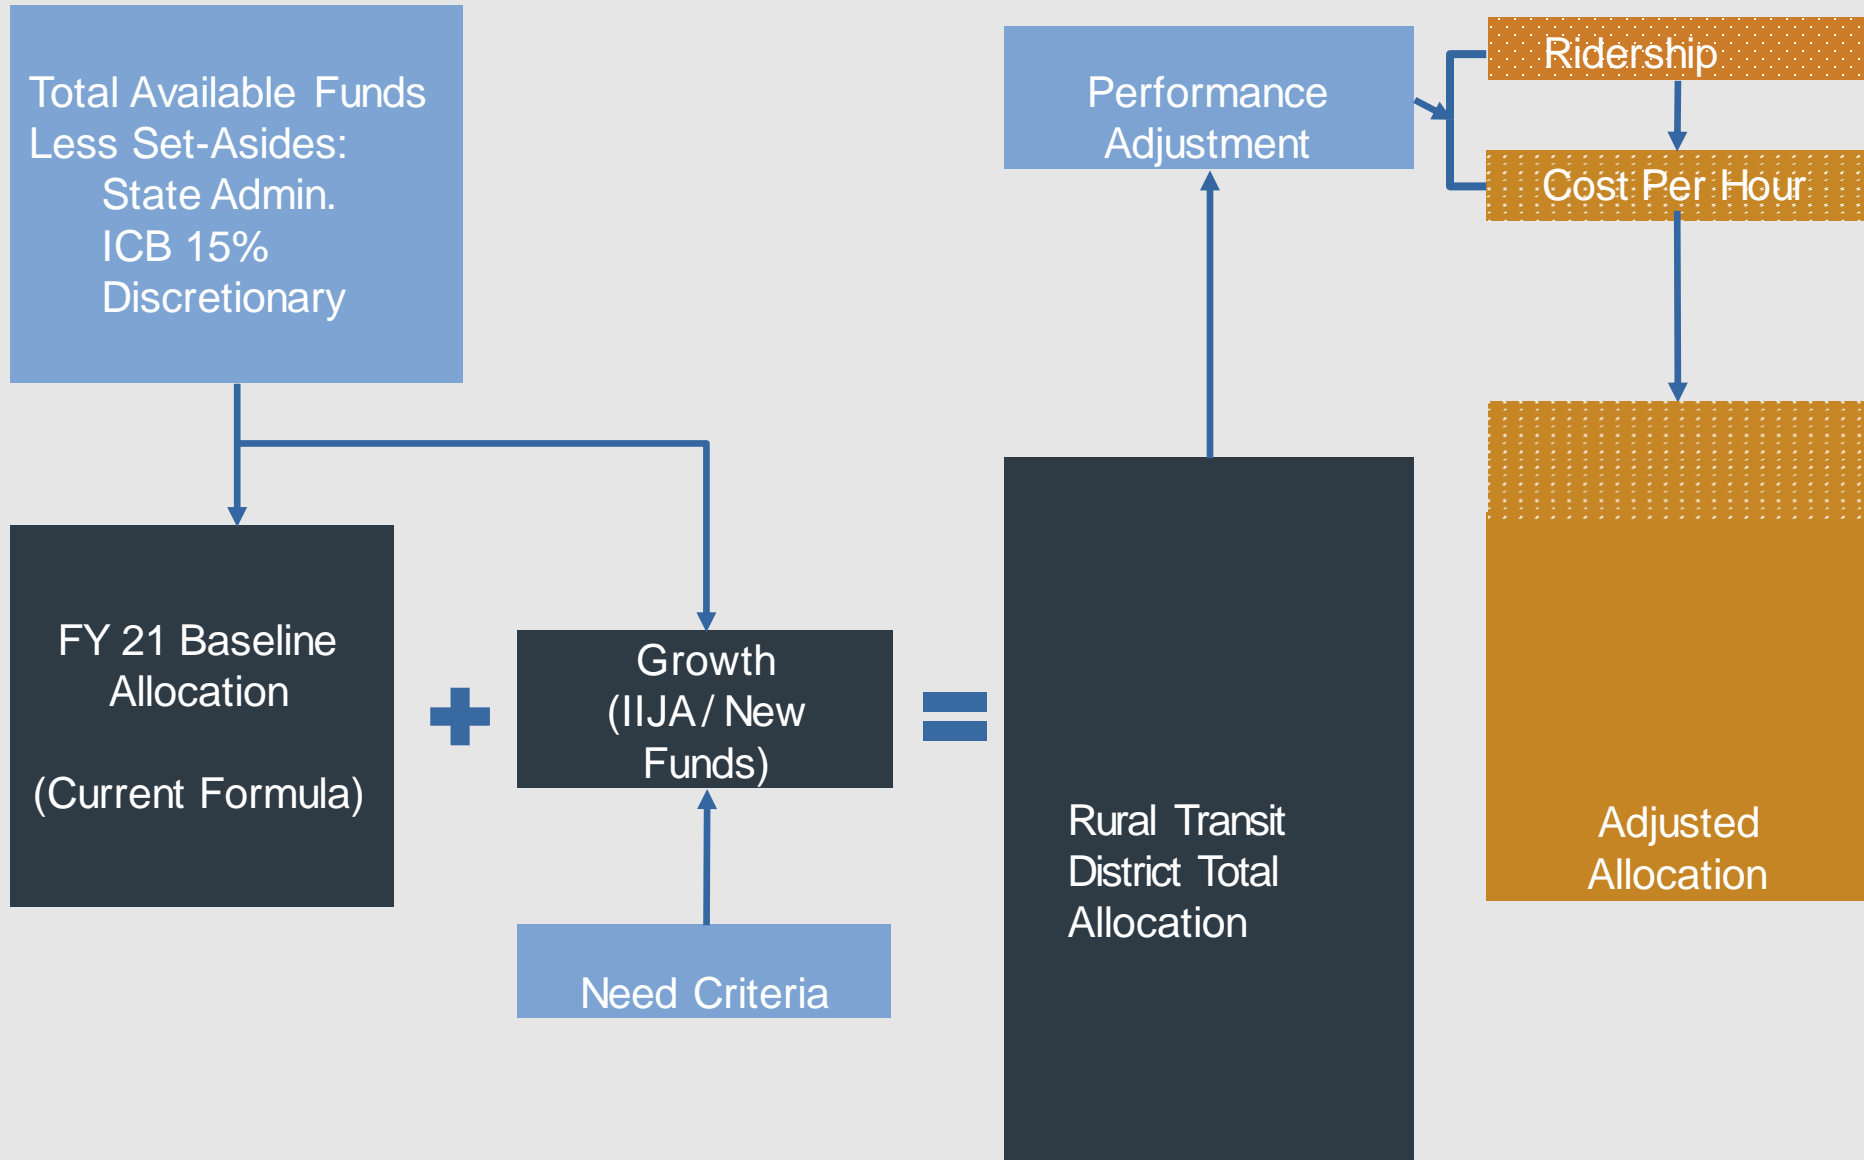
Total Available Funds
Less Set-Asides:
State Admin.
ICB 15%
Discretionary

Performance Adjustment

Ridership

Cost Per Hour

FY 21 Baseline Allocation

(Current Formula)

Growth (IIJA / New Funds)

Need Criteria

Rural Transit District Total Allocation

Adjusted Allocation